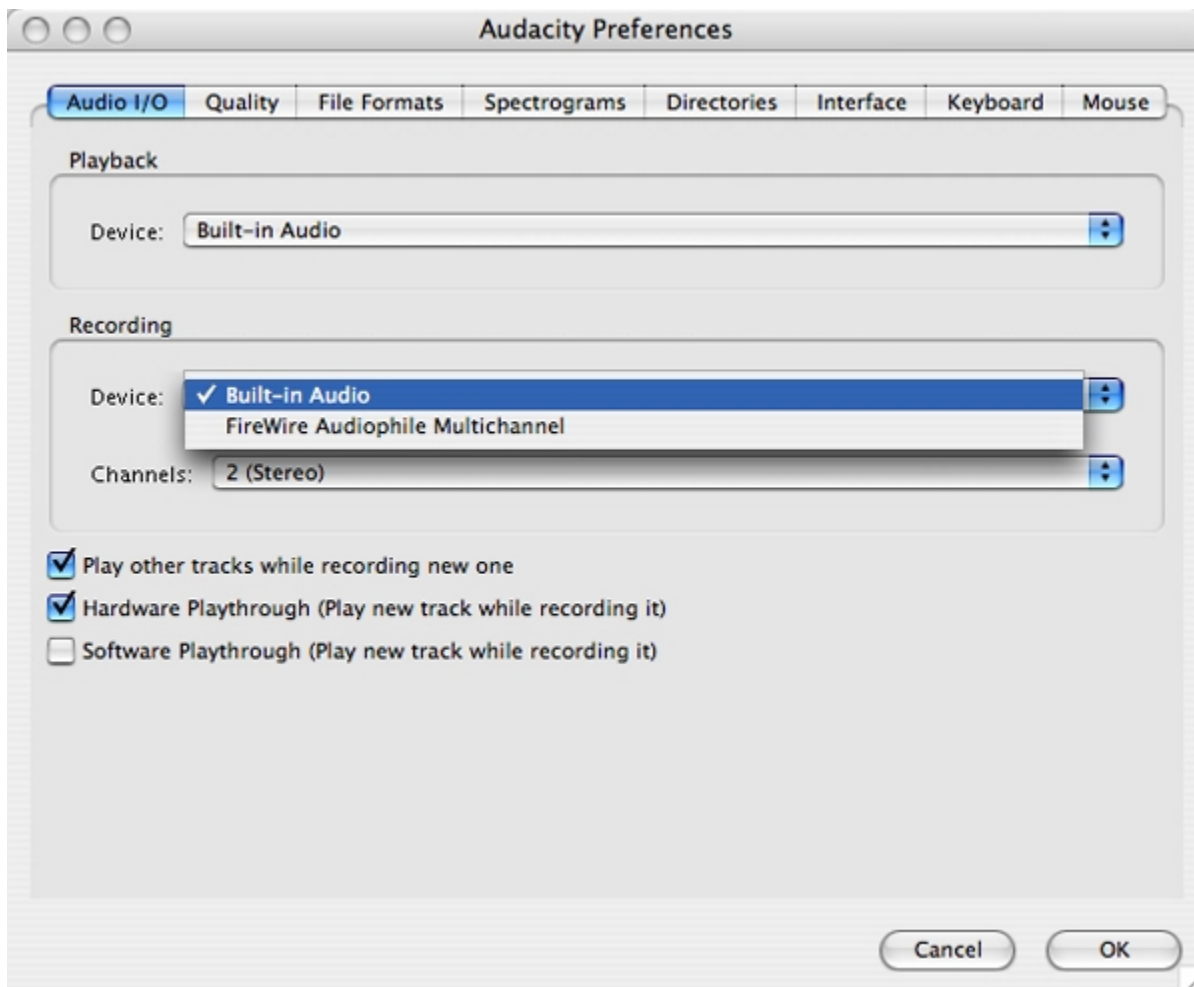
Audacity Preferences

Audio I/O | Quality | File Formats | Spectrograms | Directories | Interface | Keyboard | Mouse

Playback

Device: Built-in Audio

Recording

Device: ✓ Built-in Audio
FireWire Audiophile Multichannel

Channels: 2 (Stereo)

Play other tracks while recording new one

Hardware Playthrough (Play new track while recording it)

Software Playthrough (Play new track while recording it)

Cancel

OK